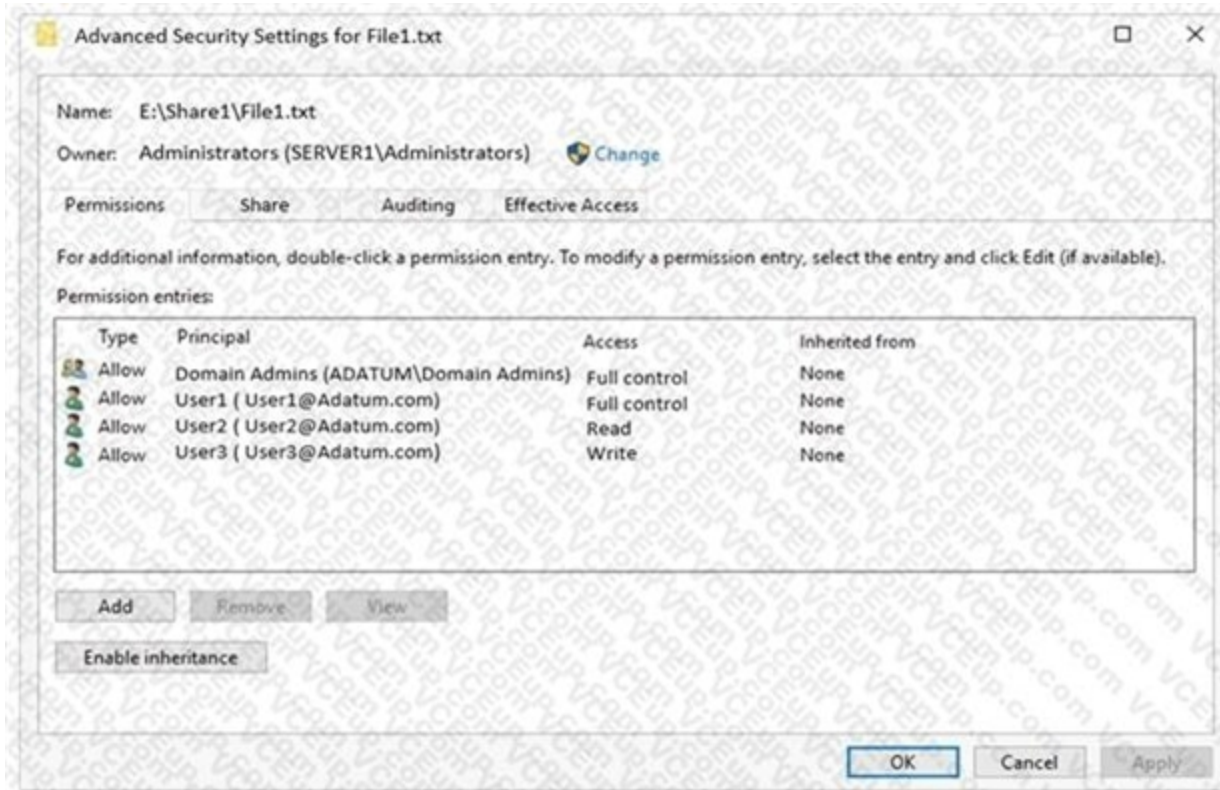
Advanced Security Settings for File1.txt

Name: E:\Share1\File1.txt

Owner: Administrators (SERVER1\Administrators) Change

Permissions Share Auditing Effective Access

For additional information, double-click a permission entry. To modify a permission entry, select the entry and click Edit (if available).

Permission entries:

| Type | Principal | Access | Inherited from |
|---|---|---|---|
| Allow | Domain Admins (ADATUM\Domain Admins) | Full control | None |
| Allow | User1 ( User1@Adatum.com) | Full control | None |
| Allow | User2 ( User2@Adatum.com) | Read | None |
| Allow | User3 ( User3@Adatum.com) | Write | None |

Add Remove View

Enable inheritance

OK Cancel Apply